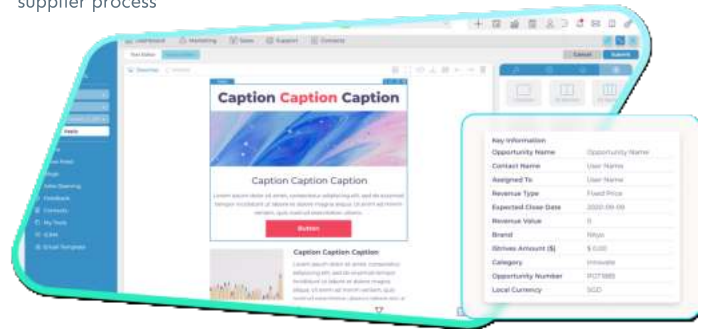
supplier process

Dashboard Marketing Sales Support Contacts

Cancel Submit

Caption Caption Caption

Caption Caption Caption

Lorem ipsum dolor sit amet, consectetur adipiscing elit, sed do eiusmod tempor incididunt ut labore et dolore magna aliqua. Ut enim ad minim veniam, quis nostrud exercitation ullamco.

Button

Caption Caption Caption

Key Information

| | |
|---|---|
| Opportunity Name | Opportunity Name |
| Contact Name | User Name |
| Assigned To | User Name |
| Revenue Type | Fixed Price |
| Expected Close Date | 2020-09-09 |
| Revenue Value | 0 |
| Brand | Nityo |
| iStrives Amount ($) | $ 0.00 |
| Category | Innovate |
| Opportunity Number | POT1885 |
| Local Currency | SGD |

Contacts
My Tools
Email Templates